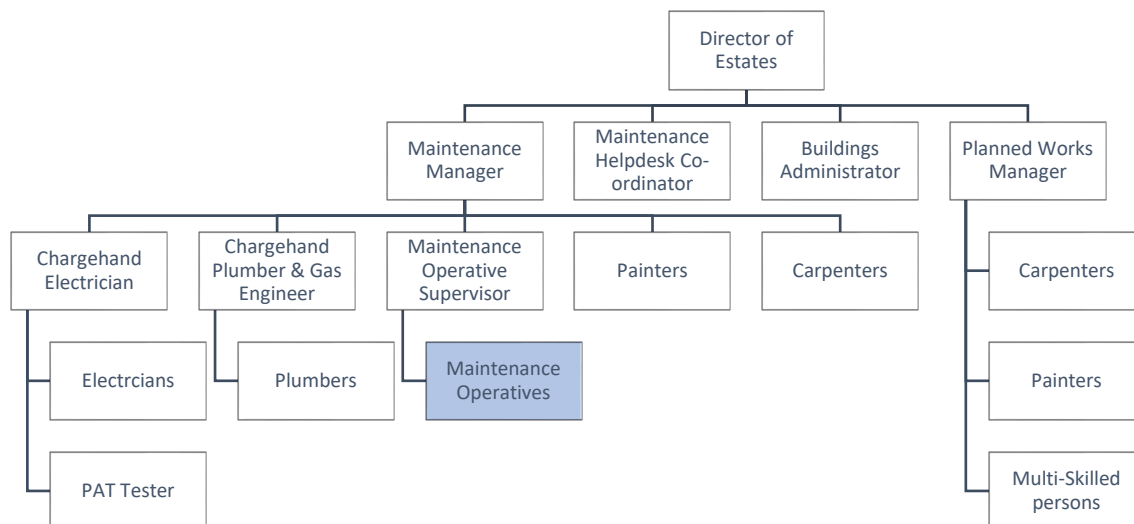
Director of Estates

Maintenance Manager

Maintenance Helpdesk Co-ordinator

Buildings Administrator

Planned Works Manager

Chargehand Electrician

Chargehand Plumber & Gas Engineer

Maintenance Operative Supervisor

Painters

Carpenters

Carpenters

Electrcians

Plumbers

Maintenance Operatives

Painters

PAT Tester

Multi-Skilled persons